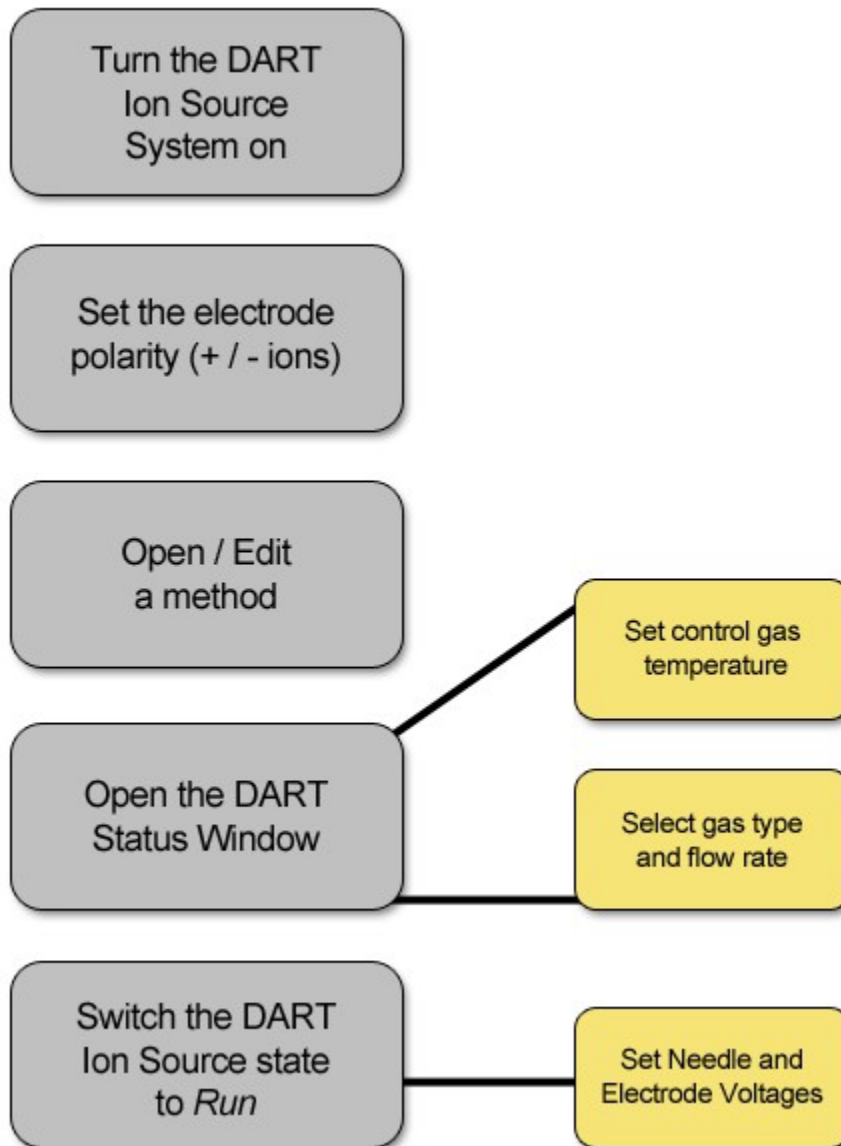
Turn the DART Ion Source System on

Set the electrode polarity (+ / - ions)

Open / Edit a method

Set control gas temperature

Open the DART Status Window

Select gas type and flow rate

Switch the DART Ion Source state to *Run*

Set Needle and Electrode Voltages